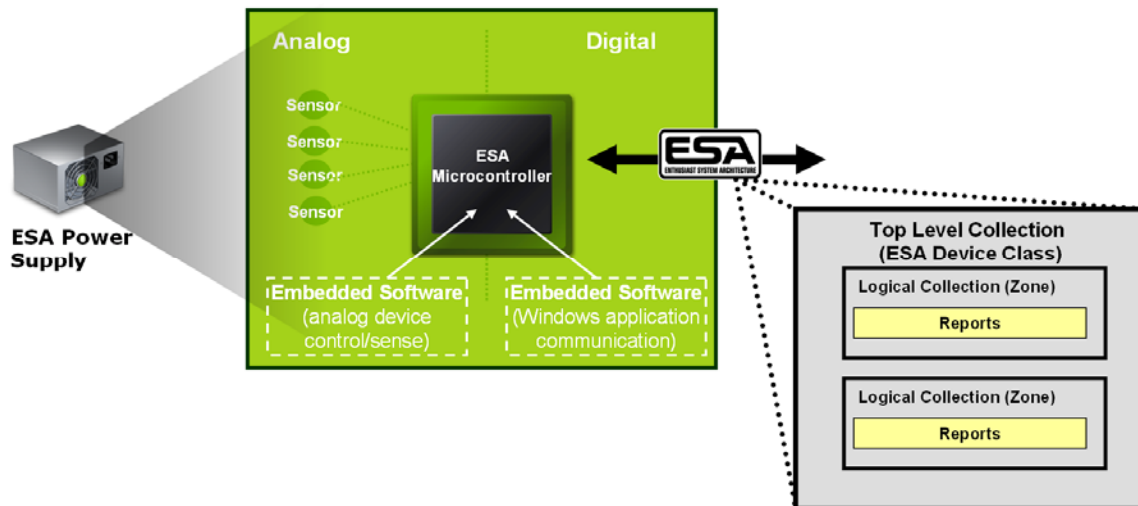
ESA Power Supply

Analog

Digital

Sensor

Sensor

Sensor

Sensor

ESA Microcontroller

Embedded Software (analog device control/sense)

Embedded Software (Windows application communication)

ESA
ENTHUSIAST SYSTEM ARCHITECTURE

Top Level Collection (ESA Device Class)

Logical Collection (Zone)

Reports

Logical Collection (Zone)

Reports